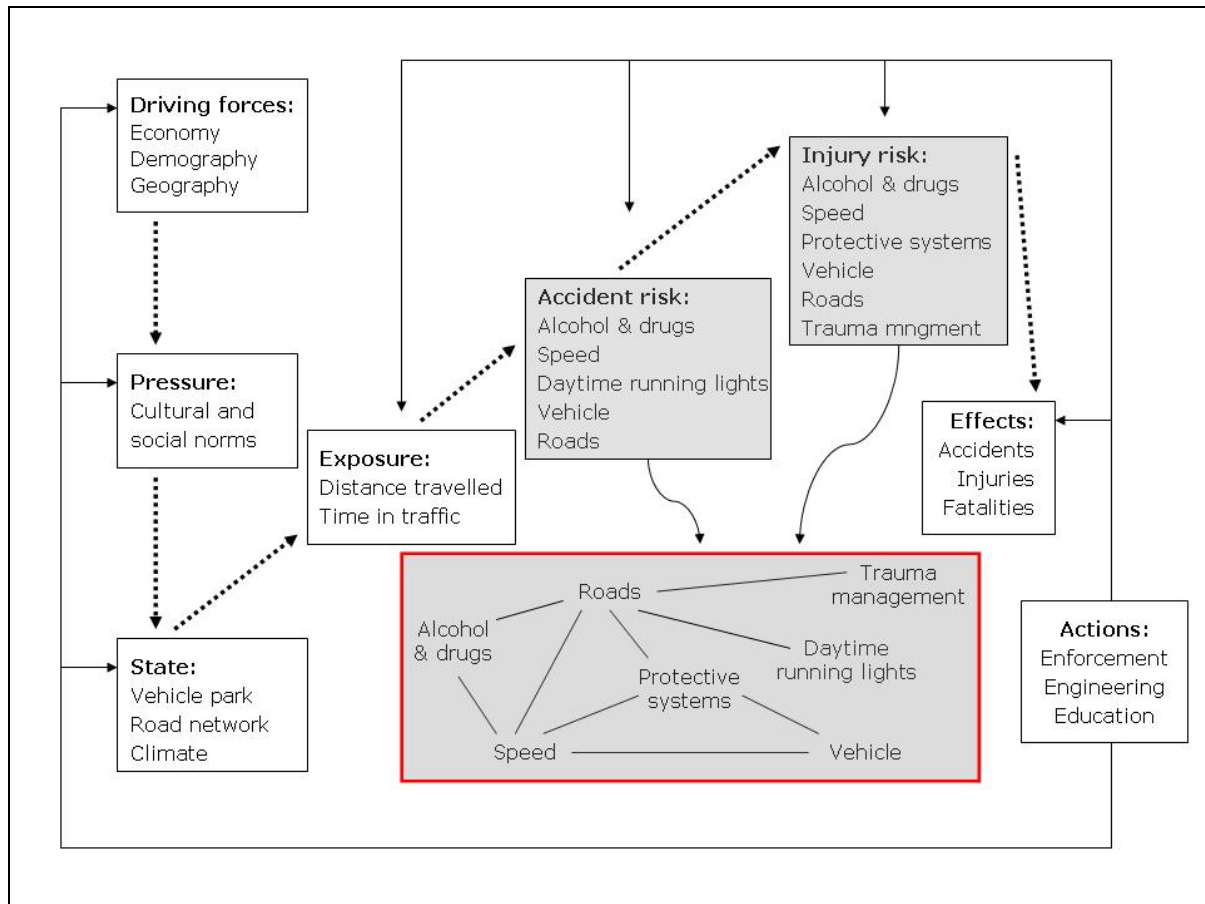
Driving forces:
Economy
Demography
Geography

Pressure:
Cultural and social norms

State:
Vehicle park
Road network
Climate

Exposure:
Distance travelled
Time in traffic

Accident risk:
Alcohol & drugs
Speed
Daytime running lights
Vehicle
Roads

Injury risk:
Alcohol & drugs
Speed
Protective systems
Vehicle
Roads
Trauma mngment

Effects:
Accidents
Injuries
Fatalities

Roads
Trauma management
Alcohol & drugs
Daytime running lights
Protective systems
Speed
Vehicle

Actions:
Enforcement
Engineering
Education